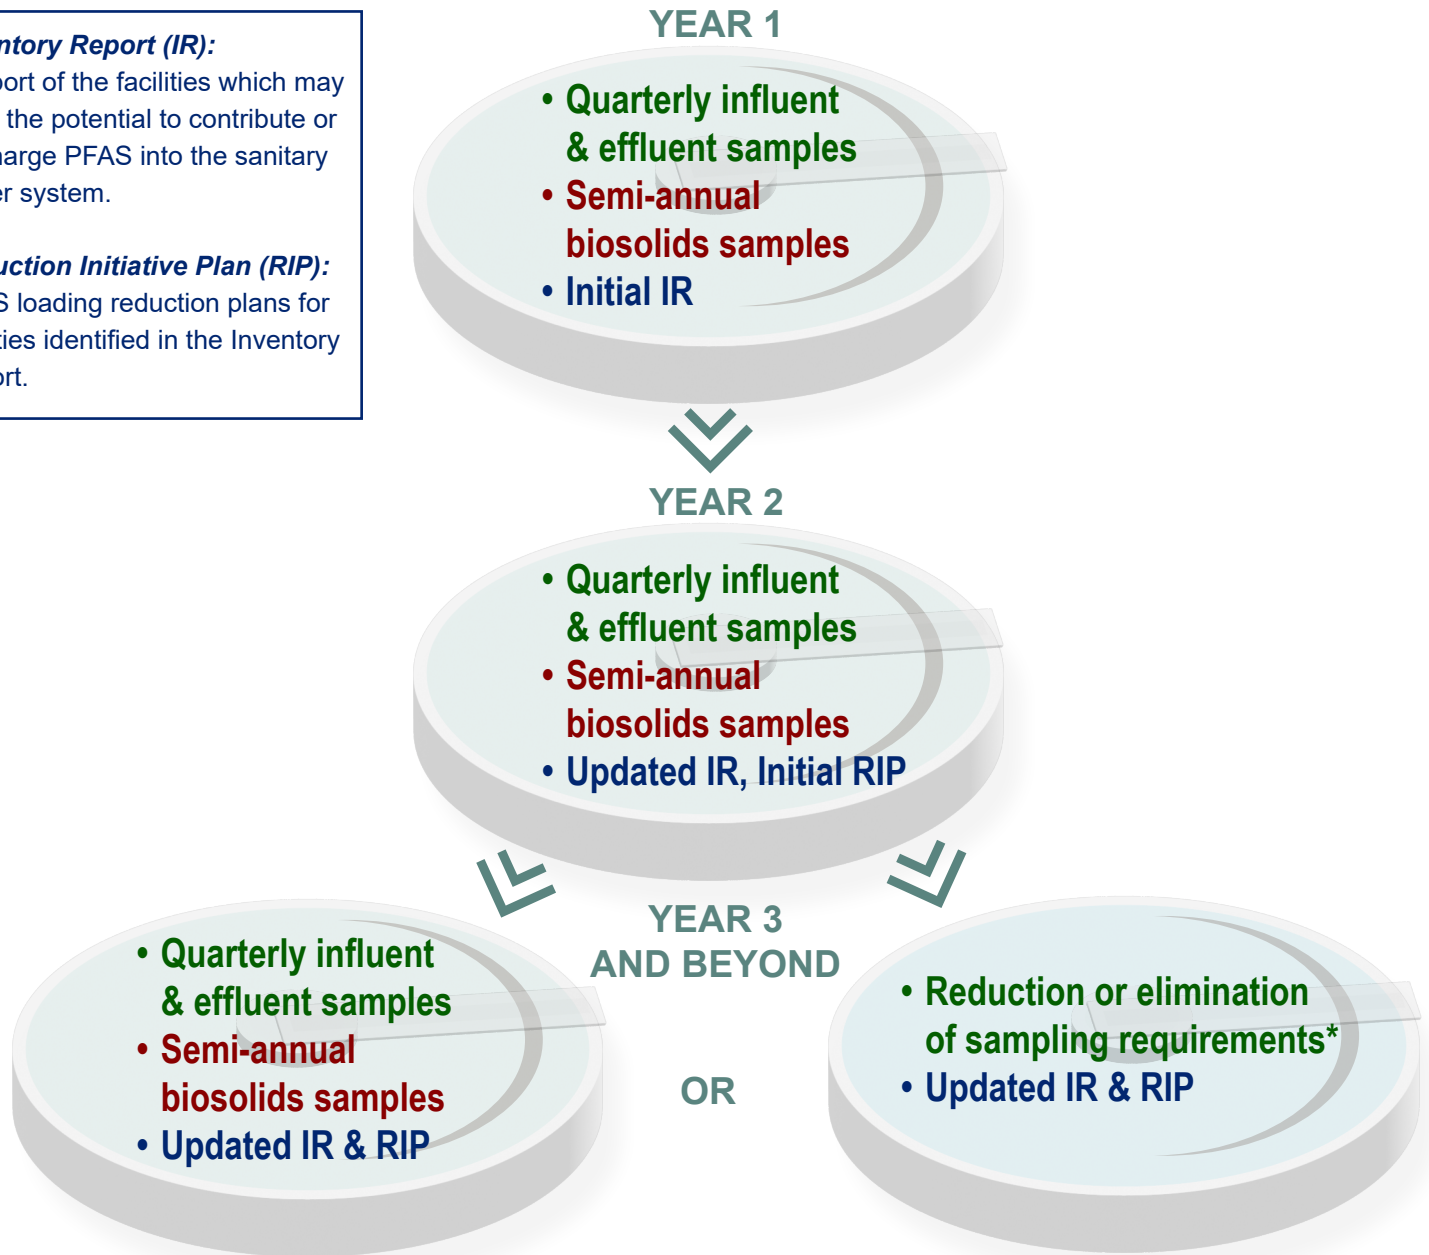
ntory Report (IR):
port of the facilities which may the potential to contribute or harge PFAS into the sanitary er system.

uction Initiative Plan (RIP):
S loading reduction plans for ties identified in the Inventory ort.

YEAR 1

• Quarterly influent & effluent samples
• Semi-annual biosolids samples
• Initial IR

YEAR 2

• Quarterly influent & effluent samples
• Semi-annual biosolids samples
• Updated IR, Initial RIP

YEAR 3 AND BEYOND

• Quarterly influent & effluent samples
• Semi-annual biosolids samples
• Updated IR & RIP

OR

• Reduction or elimination of sampling requirements*
• Updated IR & RIP